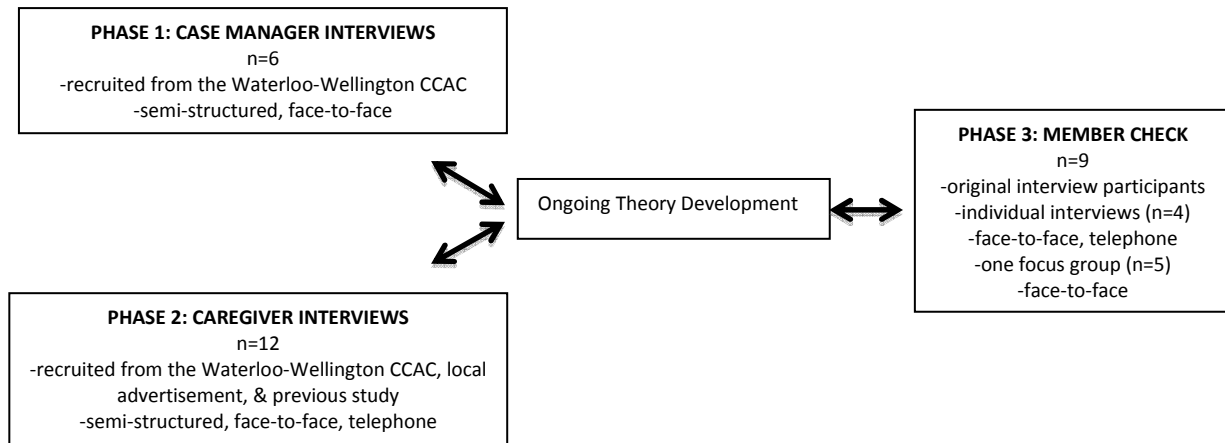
PHASE 1: CASE MANAGER INTERVIEWS
n=6
-recruited from the Waterloo-Wellington CCAC
-semi-structured, face-to-face

Ongoing Theory Development

PHASE 3: MEMBER CHECK
n=9
-original interview participants
-individual interviews (n=4)
-face-to-face, telephone
-one focus group (n=5)
-face-to-face

PHASE 2: CAREGIVER INTERVIEWS
n=12
-recruited from the Waterloo-Wellington CCAC, local advertisement, & previous study
-semi-structured, face-to-face, telephone